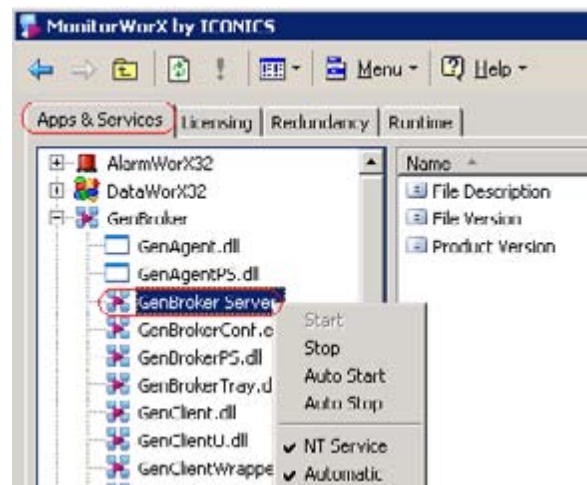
MonitorWorX by ICONICS

Menu Help

Apps & Services | Licensing | Redundancy | Runtime

AlarmWorX32
DataWorX32
GenBroker
GenAgent.dll
GenAgentPS.dll
GenBroker Server
GenBrokerConf.e
GenBrokerPS.dll
GenBrokerTray.d
GenClient.dll
GenClientU.dll
GenClientWrappe

Name
File Description
File Version
Product Version

Start
Stop
Auto Start
Auto Stop
✔ NT Service
✔ Automatic